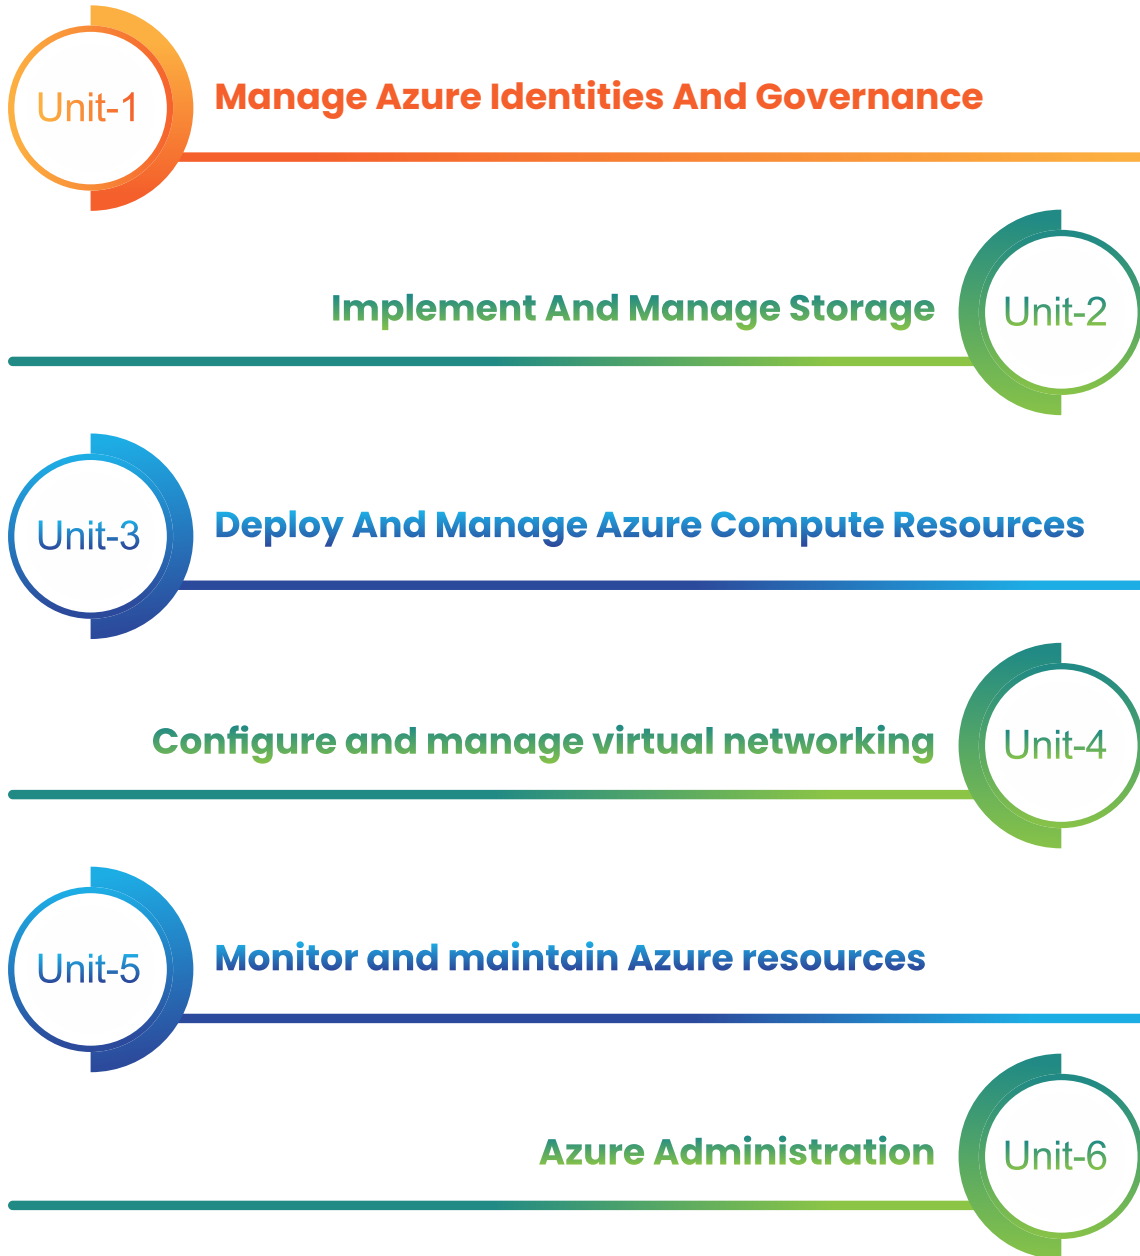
Unit-1
Manage Azure Identities And Governance

Implement And Manage Storage
Unit-2

Unit-3
Deploy And Manage Azure Compute Resources

Configure and manage virtual networking
Unit-4

Unit-5
Monitor and maintain Azure resources

Azure Administration
Unit-6